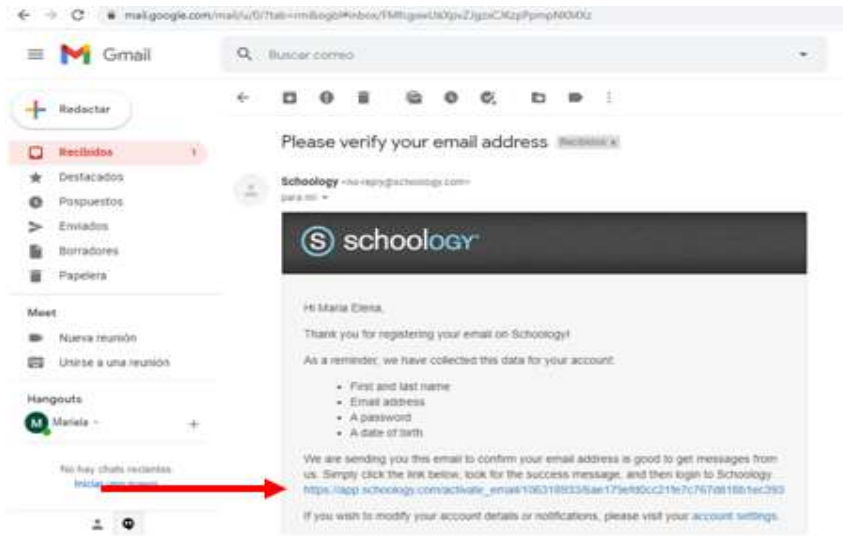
mail.google.com/mail/u/0/?tab=rm&ogbl#inbox/FMfcgxwU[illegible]

Gmail

Buscar correo

Redactar

Recibidos 1

Destacados

Pospuestos

Enviados

Borradores

Papelera

Meet

Nueva reunión

Unirse a una reunión

Hangouts

Mariela

No hay chats recientes
Iniciar uno nuevo

Please verify your email address Recibidos x

Schoology <no-reply@schoology.com>
para mí

schoology

Hi Maria Elena,

Thank you for registering your email on Schoology!

As a reminder, we have collected this data for your account:

- First and last name
- Email address
- A password
- A date of birth

We are sending you this email to confirm your email address is good to get messages from us. Simply click the link below, look for the success message, and then login to Schoology.
https://app.schoology.com/activate_email/1063189336ae179efd0cc21fe7c767d8168b1ec393

If you wish to modify your account details or notifications, please visit your account settings.